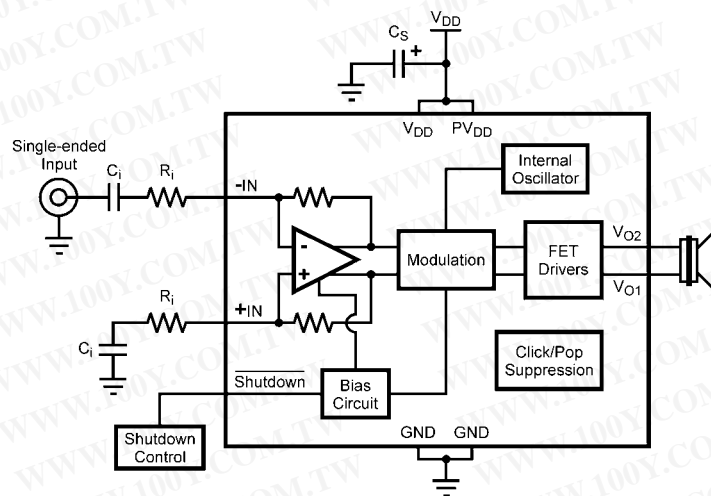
$V_{DD}$

$C_S$

+

$V_{DD}$ $PV_{DD}$

Single-ended Input

$C_i$

$R_i$

-IN

Internal Oscillator

-

+

Modulation

FET Drivers

$V_{O2}$

$V_{O1}$

$R_i$

+IN

$C_i$

Click/Pop Suppression

$\overline{\text{Shutdown}}$

Bias Circuit

Shutdown Control

GND GND

WWW.100Y.COM.TW